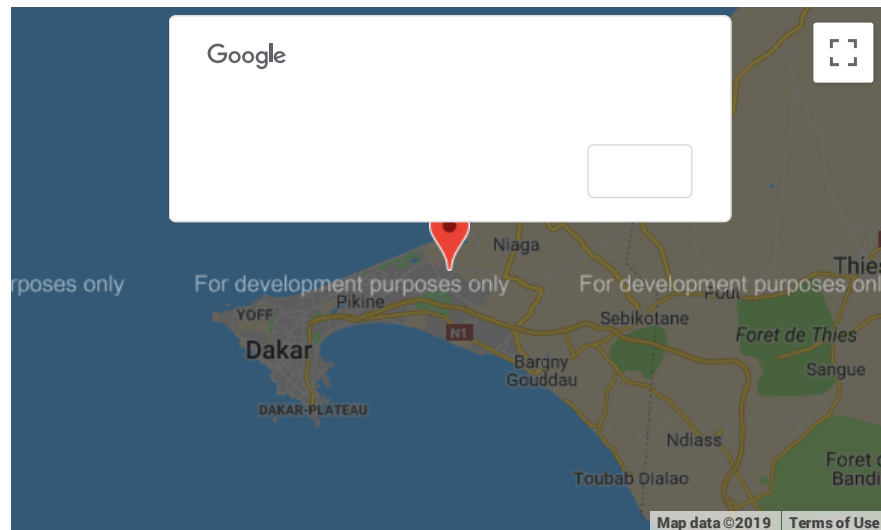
Google

rposes only

For development purposes only

For development purposes onl

Niaga

Thies

Pout

Pikine

YOFF

N1

Sebikotane

Foret de Thies

Dakar

Bargny

Gouddau

Sangue

DAKAR-PLATEAU

Ndiass

Foret d

Bandi

Toubab Dialao

Map data ©2019

Terms of Use